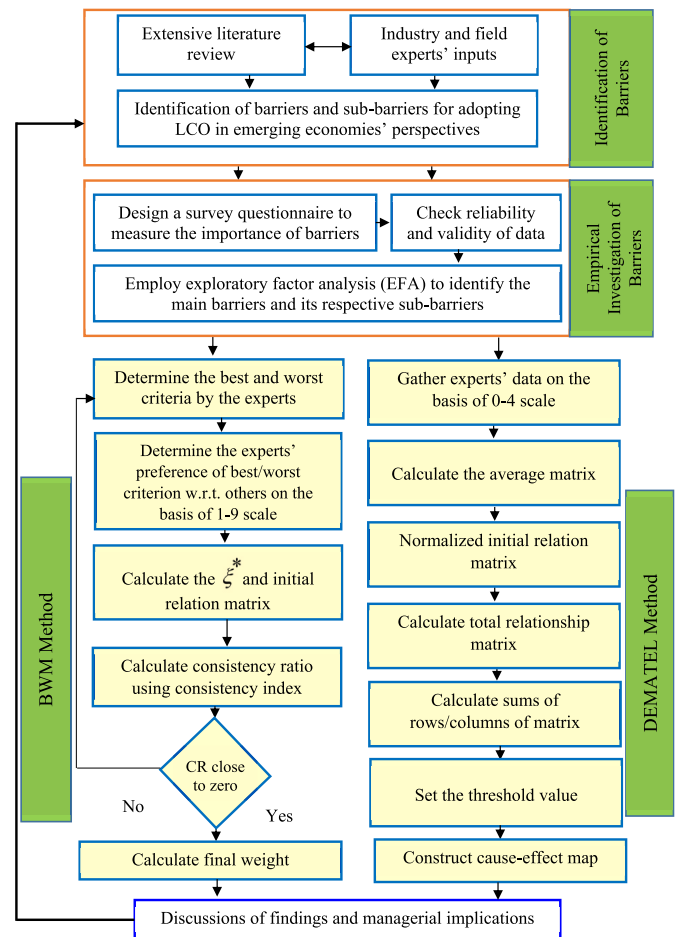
Extensive literature review

Industry and field experts' inputs

Identification of barriers and sub-barriers for adopting LCO in emerging economies' perspectives

Identification of Barriers

Design a survey questionnaire to measure the importance of barriers

Check reliability and validity of data

Employ exploratory factor analysis (EFA) to identify the main barriers and its respective sub-barriers

Empirical Investigation of Barriers

Determine the best and worst criteria by the experts

Determine the experts' preference of best/worst criterion w.r.t. others on the basis of 1-9 scale

Calculate the $\xi^*$ and initial relation matrix

Calculate consistency ratio using consistency index

CR close to zero

No

Yes

Calculate final weight

BWM Method

Gather experts' data on the basis of 0-4 scale

Calculate the average matrix

Normalized initial relation matrix

Calculate total relationship matrix

Calculate sums of rows/columns of matrix

Set the threshold value

Construct cause-effect map

DEMATEL Method

Discussions of findings and managerial implications